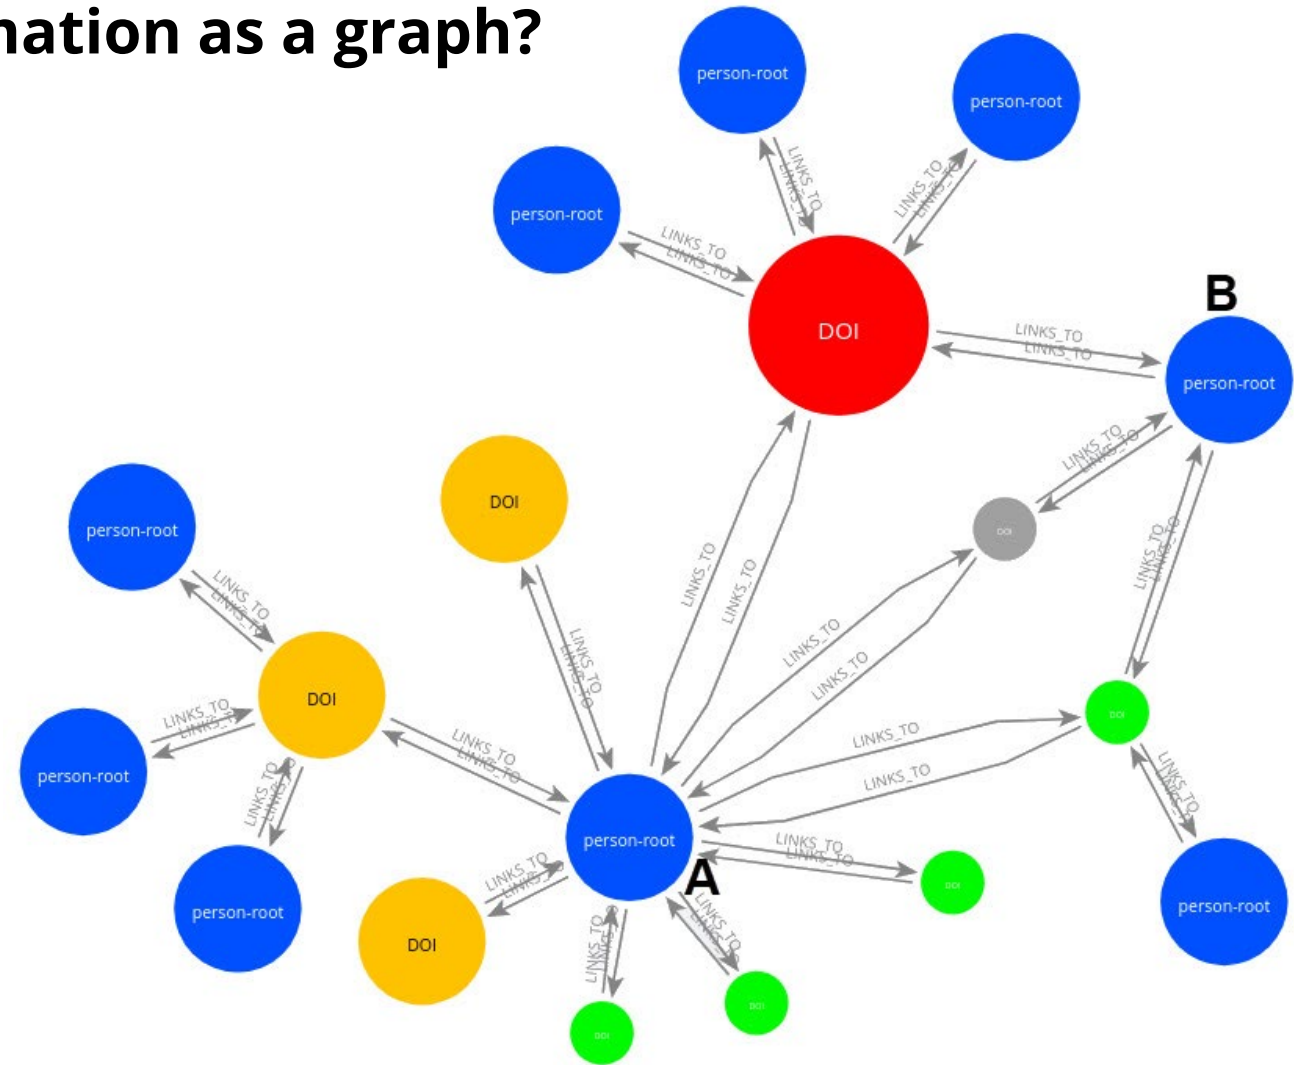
nation as a graph?

person-root
person-root
person-root
LINKS_TO
LINKS_TO
LINKS_TO
LINKS_TO
LINKS_TO
LINKS_TO
DOI
B
LINKS_TO
LINKS_TO
person-root
LINKS_TO
LINKS_TO
DOI
DOI
person-root
LINKS_TO
LINKS_TO
LINKS_TO
LINKS_TO
LINKS_TO
LINKS_TO
LINKS_TO
LINKS_TO
LINKS_TO
DOI
LINKS_TO
LINKS_TO
DOI
LINKS_TO
LINKS_TO
person-root
LINKS_TO
LINKS_TO
LINKS_TO
LINKS_TO
LINKS_TO
LINKS_TO
LINKS_TO
LINKS_TO
person-root
LINKS_TO
LINKS_TO
person-root
A
DOI
LINKS_TO
LINKS_TO
DOI
person-root
LINKS_TO
LINKS_TO
LINKS_TO
LINKS_TO
DOI
DOI
LINKS_TO
LINKS_TO
DOI
DOI